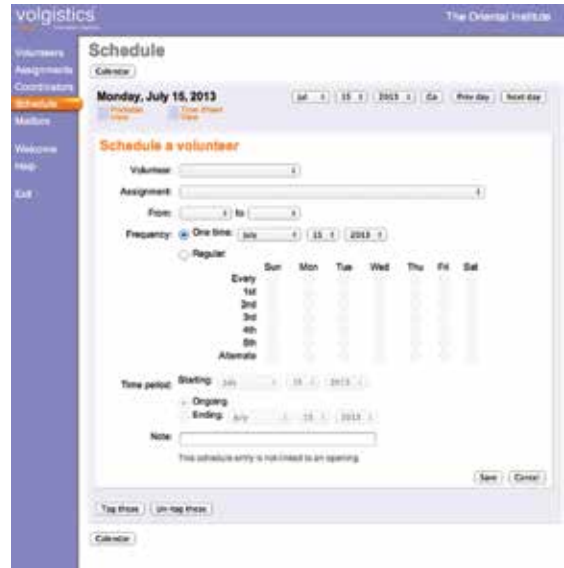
volgistics

The Oriental Institute

Volunteers
Assignments
Coordinators
Schedule
Mailbox
Welcome
Help
Exit

Schedule

Calendar

Monday, July 15, 2013

Printable view
Time sheet view

Jul 15 2013 Go Prev day Next day

Schedule a volunteer

Volunteer:

Assignment:

From: to

Frequency: One time: July 15 2013

Regular

| | Sun | Mon | Tue | Wed | Thu | Fri | Sat |
|---|---|---|---|---|---|---|---|
| Every | | | | | | | |
| 1st | | | | | | | |
| 2nd | | | | | | | |
| 3rd | | | | | | | |
| 4th | | | | | | | |
| 5th | | | | | | | |
| Alternate | | | | | | | |

Time period: Starting: July 15 2013

Ongoing

Ending: July 15 2013

Note:

This schedule entry is not linked to an opening.

Save Cancel

Tag these Un-tag these

Calendar